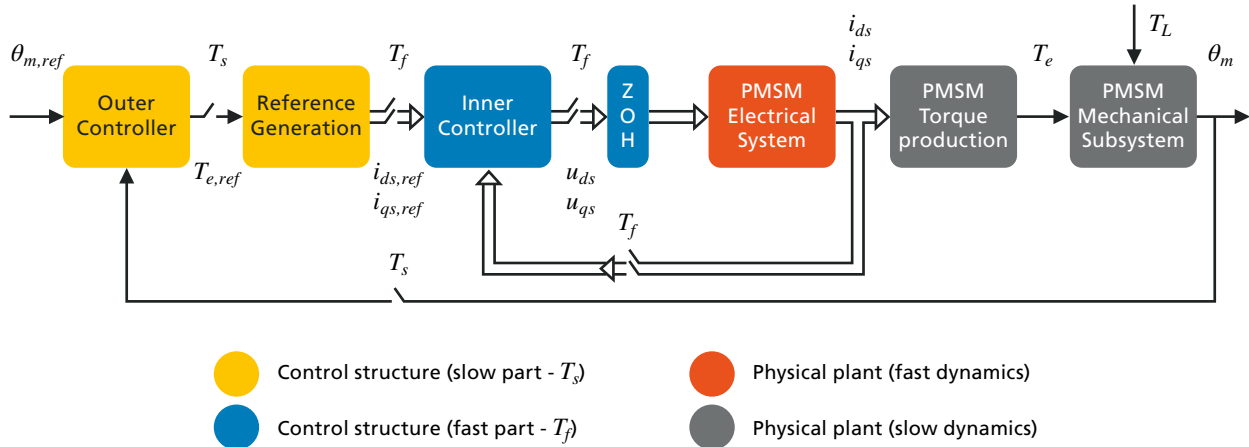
$\theta_{m,ref}$

Outer Controller

$T_s$

$T_{e,ref}$

Reference Generation

$T_f$

$i_{ds,ref}$
$i_{qs,ref}$

Inner Controller

$T_f$

$u_{ds}$
$u_{qs}$

Z
O
H

PMSM Electrical System

$i_{ds}$
$i_{qs}$

PMSM Torque production

$T_e$

$T_L$

PMSM Mechanical Subsystem

$\theta_m$

$T_f$

$T_s$

Control structure (slow part - $T_s$)

Physical plant (fast dynamics)

Control structure (fast part - $T_f$)

Physical plant (slow dynamics)